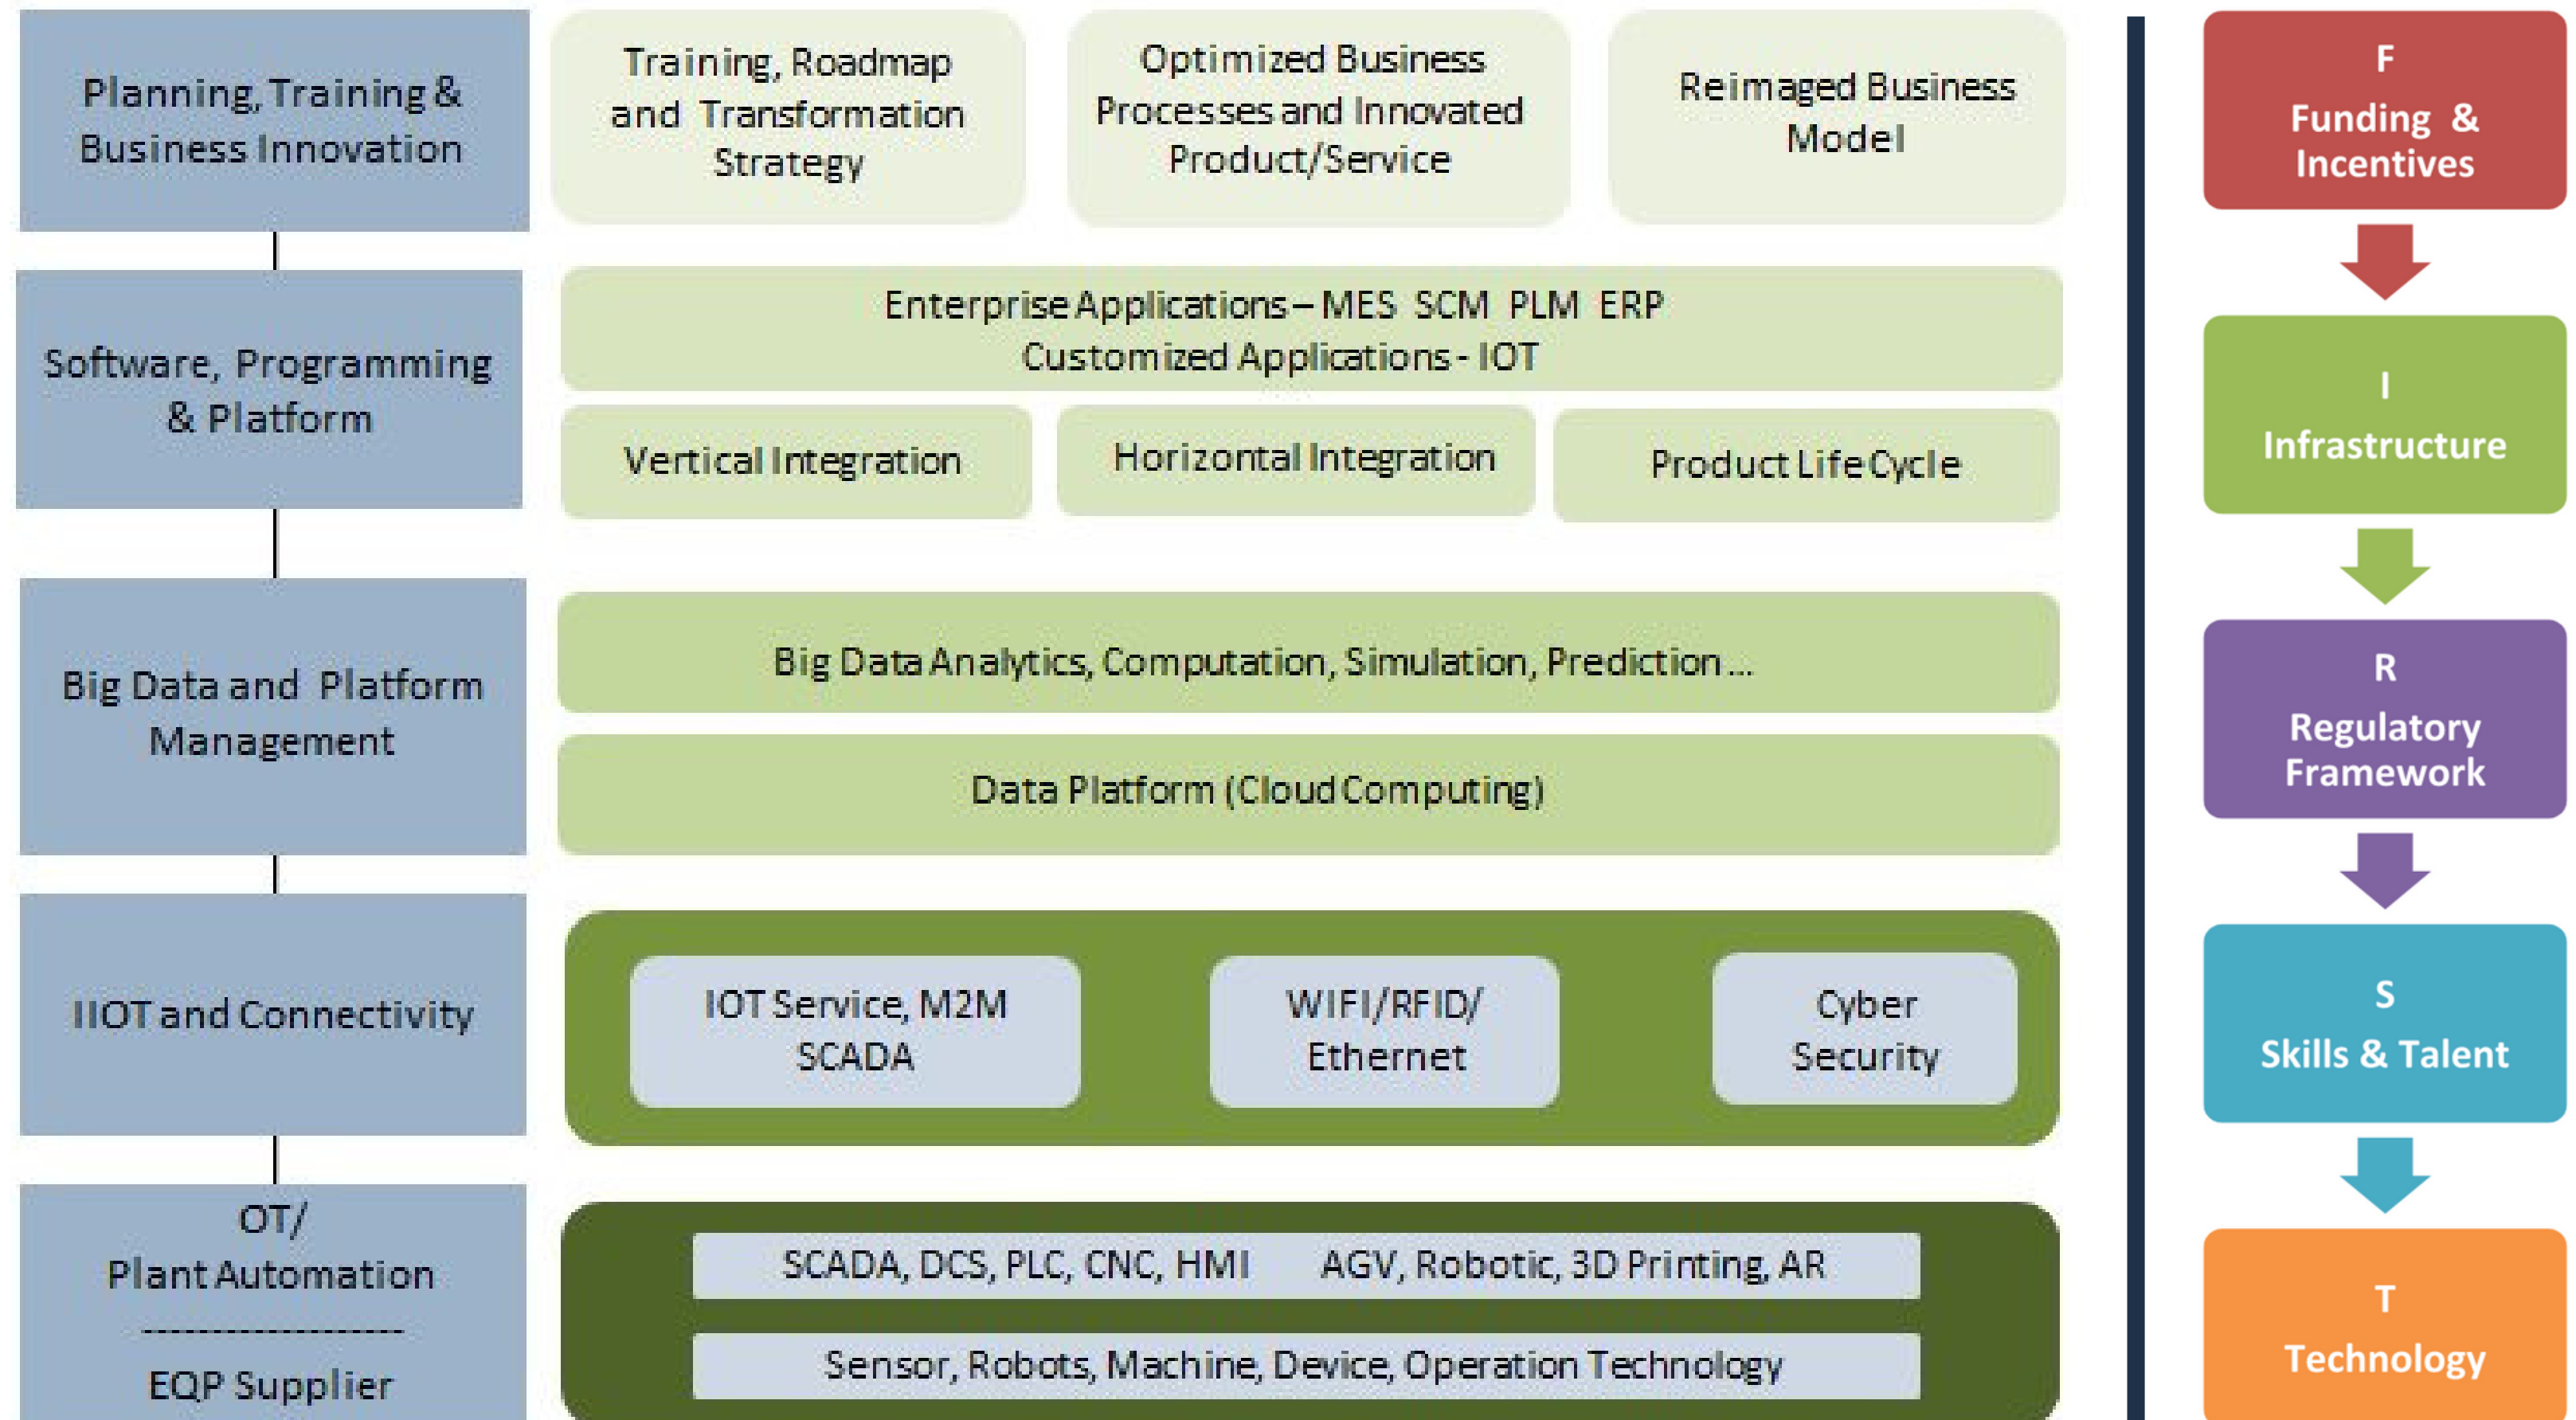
Planning, Training & Business Innovation

Training, Roadmap and Transformation Strategy

Optimized Business Processes and Innovated Product/Service

Reimaged Business Model

Software, Programming & Platform

Enterprise Applications – MES SCM PLM ERP
Customized Applications - IOT

Vertical Integration

Horizontal Integration

Product Life Cycle

Big Data and Platform Management

Big Data Analytics, Computation, Simulation, Prediction ...

Data Platform (Cloud Computing)

IIOT and Connectivity

IOT Service, M2M SCADA

WIFI/RFID/ Ethernet

Cyber Security

OT/ Plant Automation
--------------------
EQP Supplier

SCADA, DCS, PLC, CNC, HMI AGV, Robotic, 3D Printing, AR

Sensor, Robots, Machine, Device, Operation Technology

F
Funding & Incentives

I
Infrastructure

R
Regulatory Framework

S
Skills & Talent

T
Technology